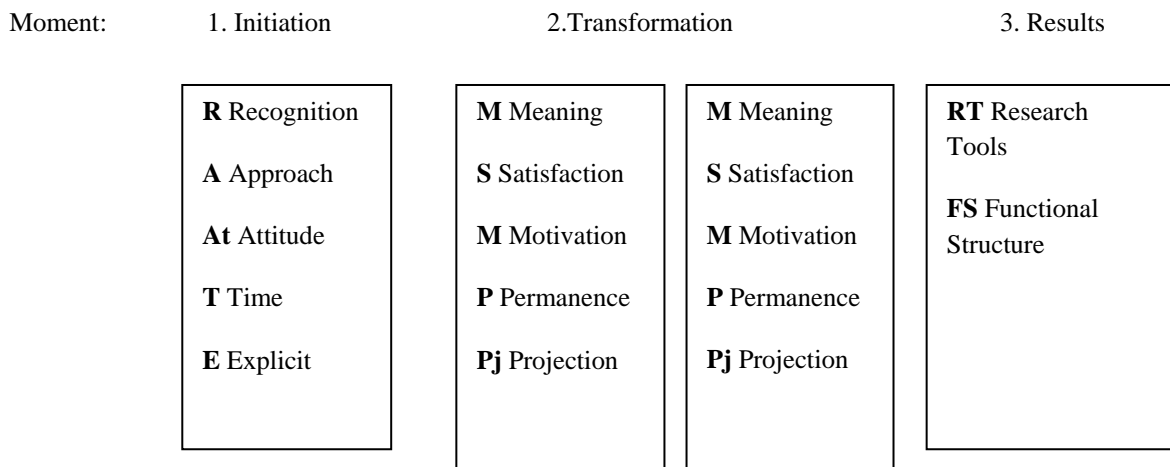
Moment: 1. Initiation 2.Transformation 3. Results

**R** Recognition

**A** Approach

**At** Attitude

**T** Time

**E** Explicit

**M** Meaning

**S** Satisfaction

**M** Motivation

**P** Permanence

**Pj** Projection

**M** Meaning

**S** Satisfaction

**M** Motivation

**P** Permanence

**Pj** Projection

**RT** Research Tools

**FS** Functional Structure